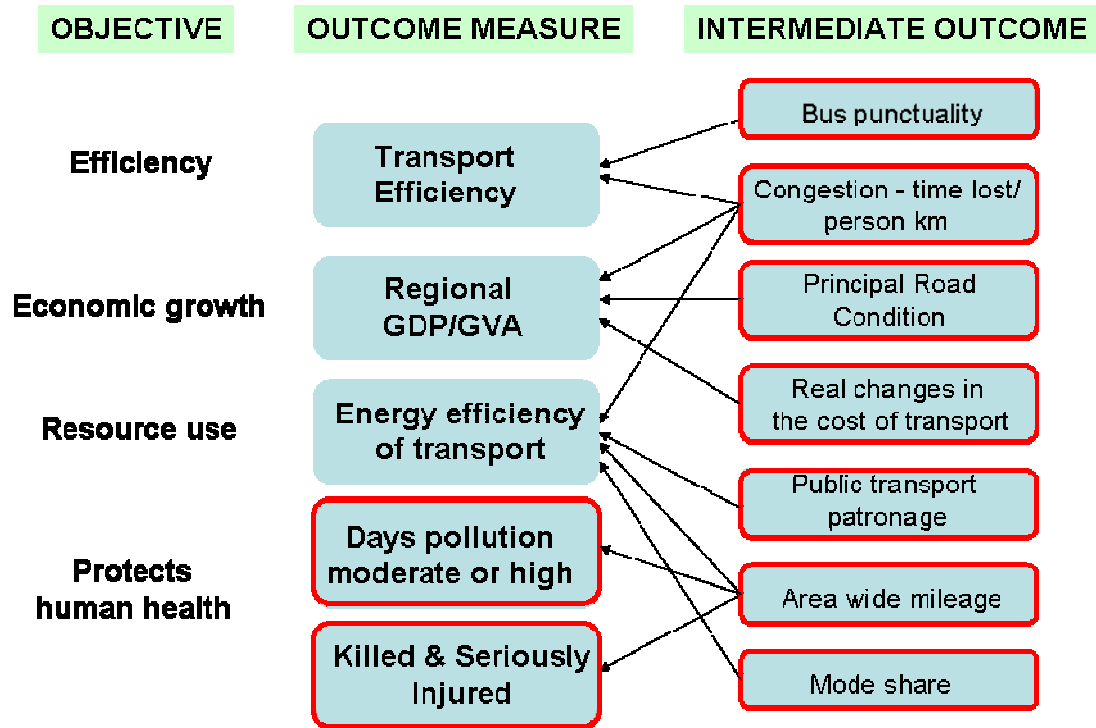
OBJECTIVE

OUTCOME MEASURE

INTERMEDIATE OUTCOME

Efficiency

Economic growth

Resource use

Protects human health

Transport Efficiency

Regional GDP/GVA

Energy efficiency of transport

Days pollution moderate or high

Killed & Seriously Injured

Bus punctuality

Congestion - time lost/ person km

Principal Road Condition

Real changes in the cost of transport

Public transport patronage

Area wide mileage

Mode share